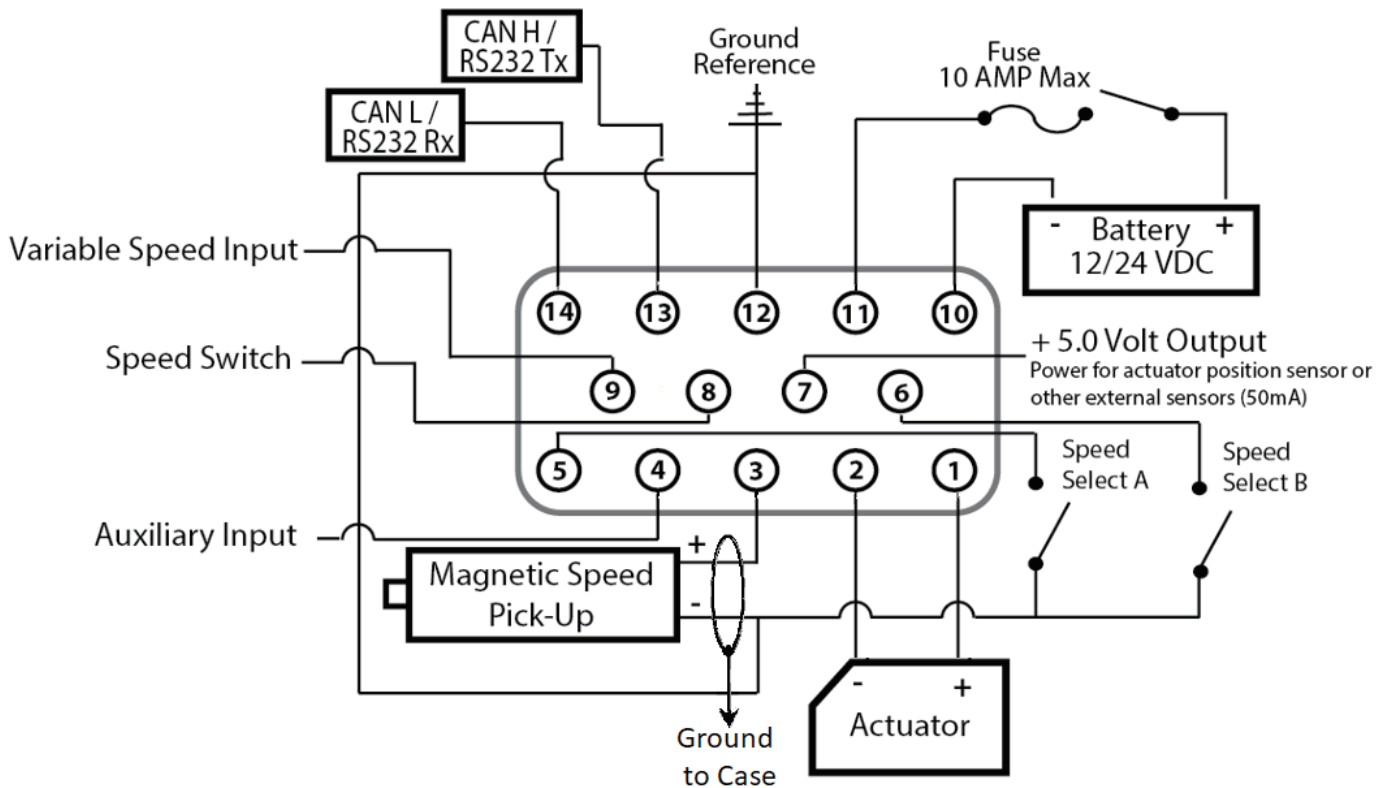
CAN H / RS232 Tx

CAN L / RS232 Rx

Ground Reference

Fuse 10 AMP Max

- Battery +
12/24 VDC

Variable Speed Input

Speed Switch

Auxiliary Input

14 13 12 11 10

9 8 7 6

5 4 3 2 1

+ 5.0 Volt Output
Power for actuator position sensor or other external sensors (50mA)

Speed Select A

Speed Select B

+
-
Magnetic Speed Pick-Up

Ground to Case

- +
Actuator